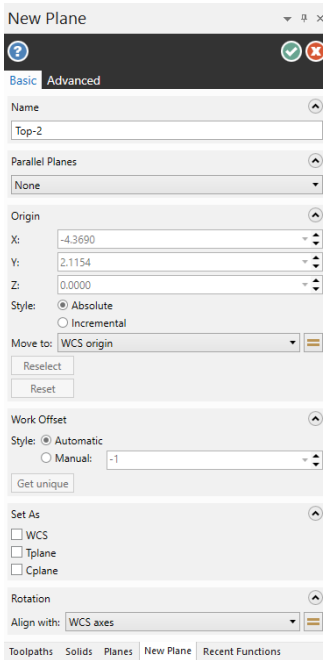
New Plane

Basic Advanced

Name

Top-2

Parallel Planes

None

Origin

X: -4.3690

Y: 2.1154

Z: 0.0000

Style: Absolute

Incremental

Move to: WCS origin

Reselect

Reset

Work Offset

Style: Automatic

Manual: -1

Get unique

Set As

WCS

Tplane

Cplane

Rotation

Align with: WCS axes

Toolpaths Solids Planes New Plane Recent Functions